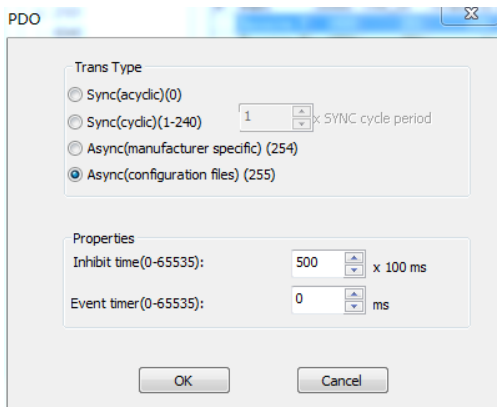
PDO

Trans Type

Sync(acyclic)(0)

Sync(cyclic)(1-240) 1 x SYNC cycle period

Async(manufacturer specific) (254)

Async(configuration files) (255)

Properties

Inhibit time(0-65535): 500 x 100 ms

Event timer(0-65535): 0 ms

OK

Cancel